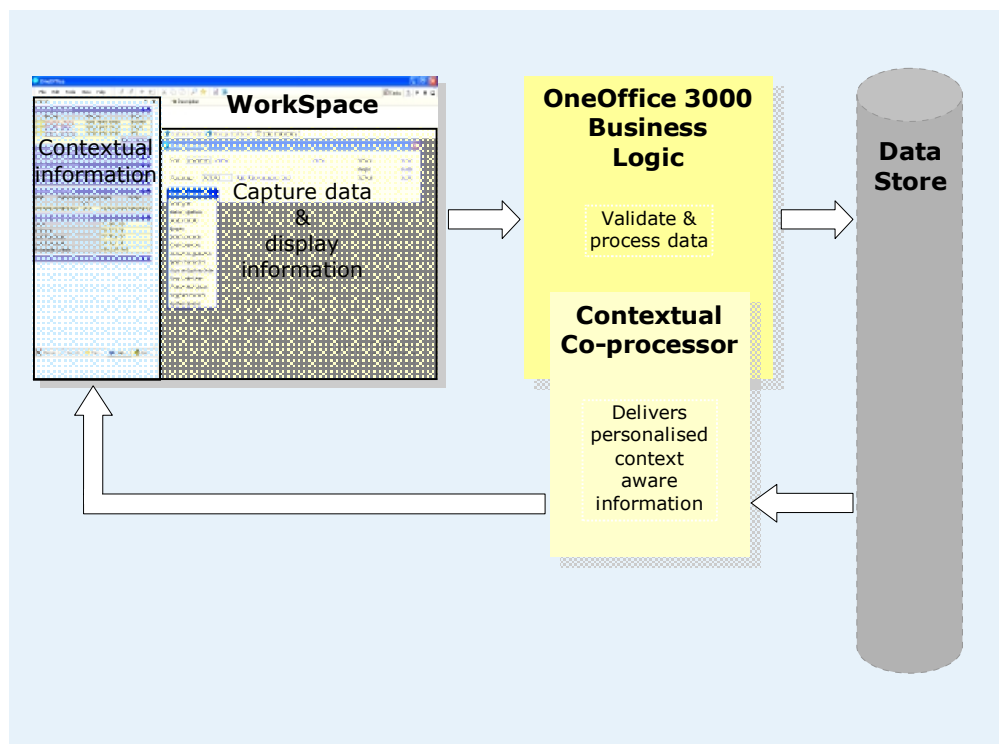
WorkSpace

Contextual information

Capture data & display information

OneOffice 3000 Business Logic

Validate & process data

Contextual Co-processor

Delivers personalised context aware information

Data Store